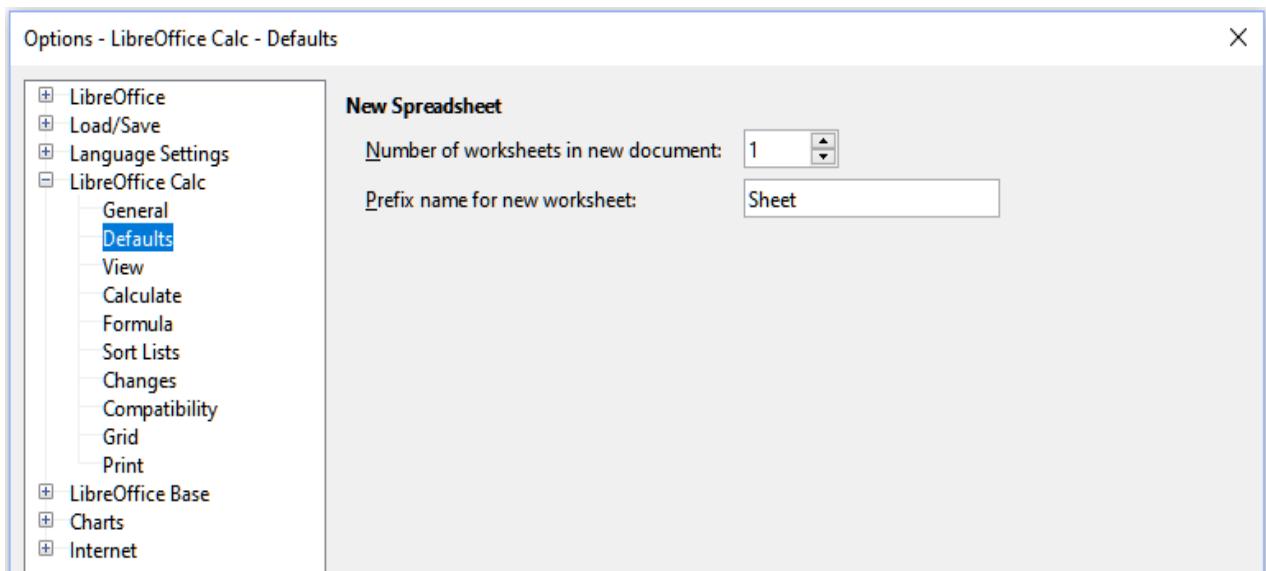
Options - LibreOffice Calc - Defaults

×

LibreOffice
Load/Save
Language Settings
LibreOffice Calc
General
Defaults
View
Calculate
Formula
Sort Lists
Changes
Compatibility
Grid
Print
LibreOffice Base
Charts
Internet

New Spreadsheet

Number of worksheets in new document: 1

Prefix name for new worksheet: Sheet